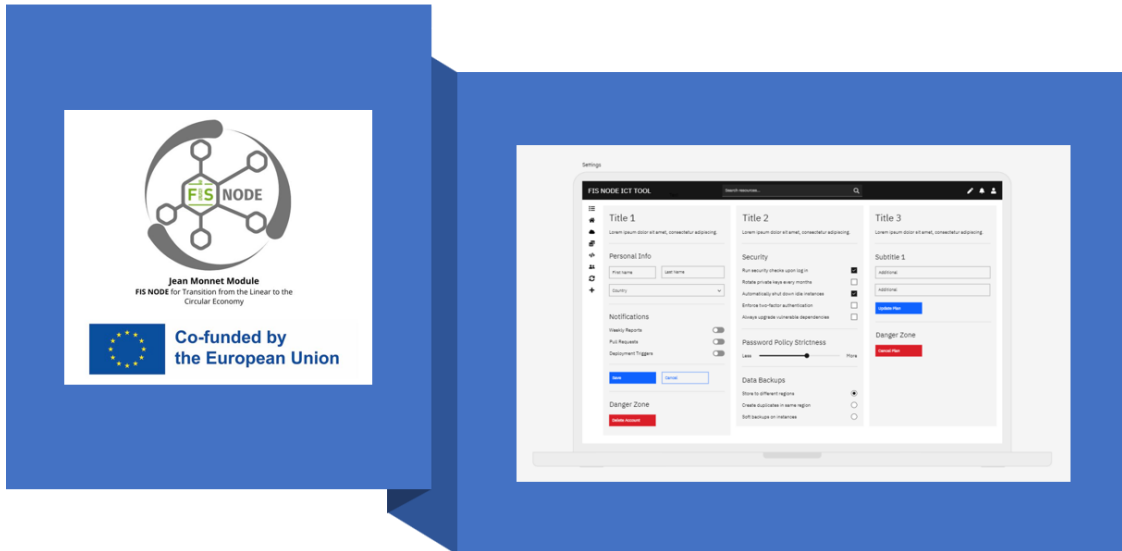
FIS NODE

Jean Monnet Module
FIS NODE for Transition from the Linear to the Circular Economy

Co-funded by the European Union

Settings

FIS NODE ICT TOOL

Search resources...

Title 1
Lorem ipsum dolor sit amet, consectetur adipiscing.

Personal Info
First name
Last Name
Country

Notifications
Weekly Reports
Pull Requests
Deployment Triggers

Save
Cancel

Danger Zone
Delete Account

Title 2
Lorem ipsum dolor sit amet, consectetur adipiscing.

Security
Run security checks upon log in
Rotate private keys every months
Automatically shut down idle instances
Enforce two-factor authentication
Always upgrade vulnerable dependencies

Password Policy Strictness
Less
More

Data Backups
Store to different regions
Create duplicates in same region
Soft backups on instances

Title 3
Lorem ipsum dolor sit amet, consectetur adipiscing.

Subtitle 1
Additional
Additional
Update Plan

Danger Zone
Cancel Plan